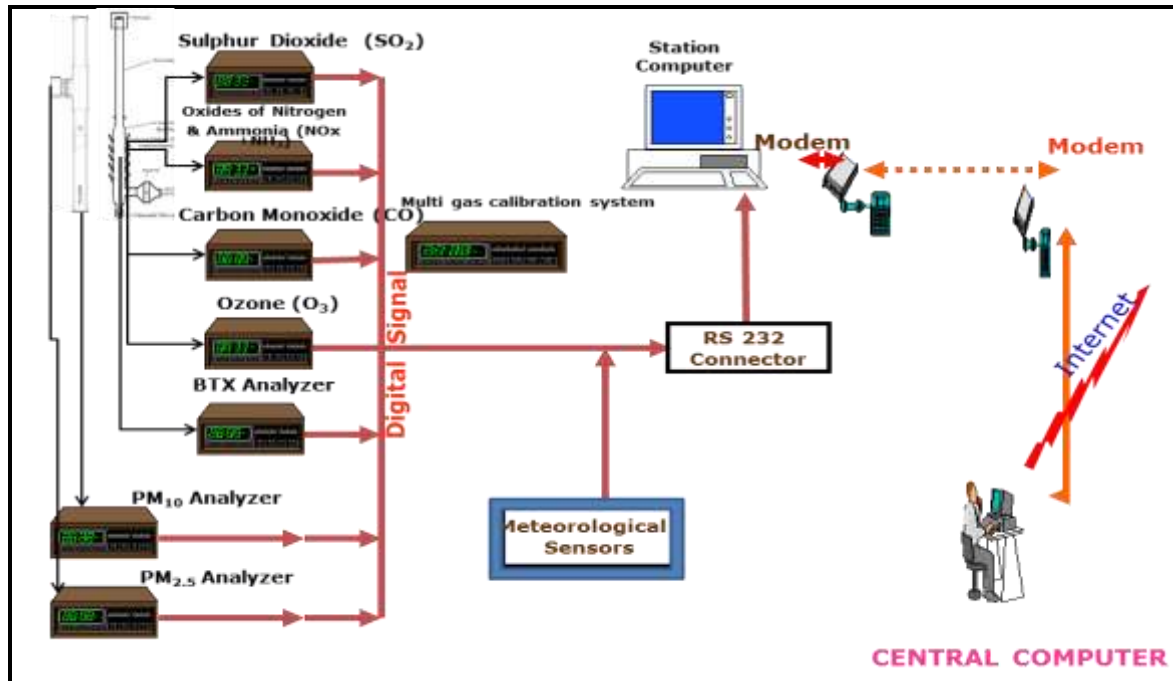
Sulphur Dioxide ($SO_2$)

Oxides of Nitrogen & Ammonia (NOx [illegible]$NH_3$)

Carbon Monoxide (CO)

Multi gas calibration system

Ozone ($O_3$)

BTX Analyzer

$PM_{10}$ Analyzer

$PM_{2.5}$ Analyzer

Digital Signal

Station Computer

Modem

Modem

RS 232 Connector

Meteorological Sensors

Internet

CENTRAL COMPUTER